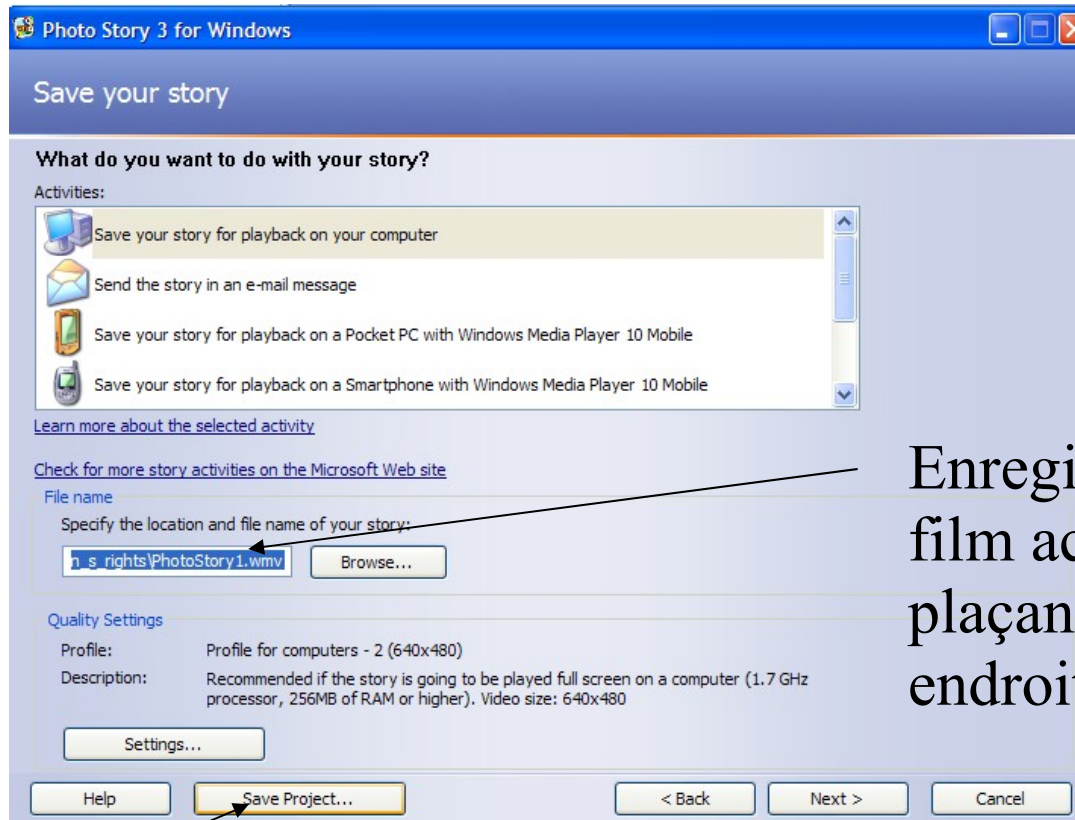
Photo Story 3 for Windows

Save your story

What do you want to do with your story?

Activities:

Save your story for playback on your computer

Send the story in an e-mail message

Save your story for playback on a Pocket PC with Windows Media Player 10 Mobile

Save your story for playback on a Smartphone with Windows Media Player 10 Mobile

Learn more about the selected activity

Check for more story activities on the Microsoft Web site

File name

Specify the location and file name of your story:

n_s_rights\PhotoStory1.wmv

Browse...

Quality Settings

Profile: Profile for computers - 2 (640x480)

Description: Recommended if the story is going to be played full screen on a computer (1.7 GHz processor, 256MB of RAM or higher). Video size: 640x480

Settings...

Help

Save Project...

< Back

Next >

Cancel

Enregi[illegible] film ac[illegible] plaçan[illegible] endroi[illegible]